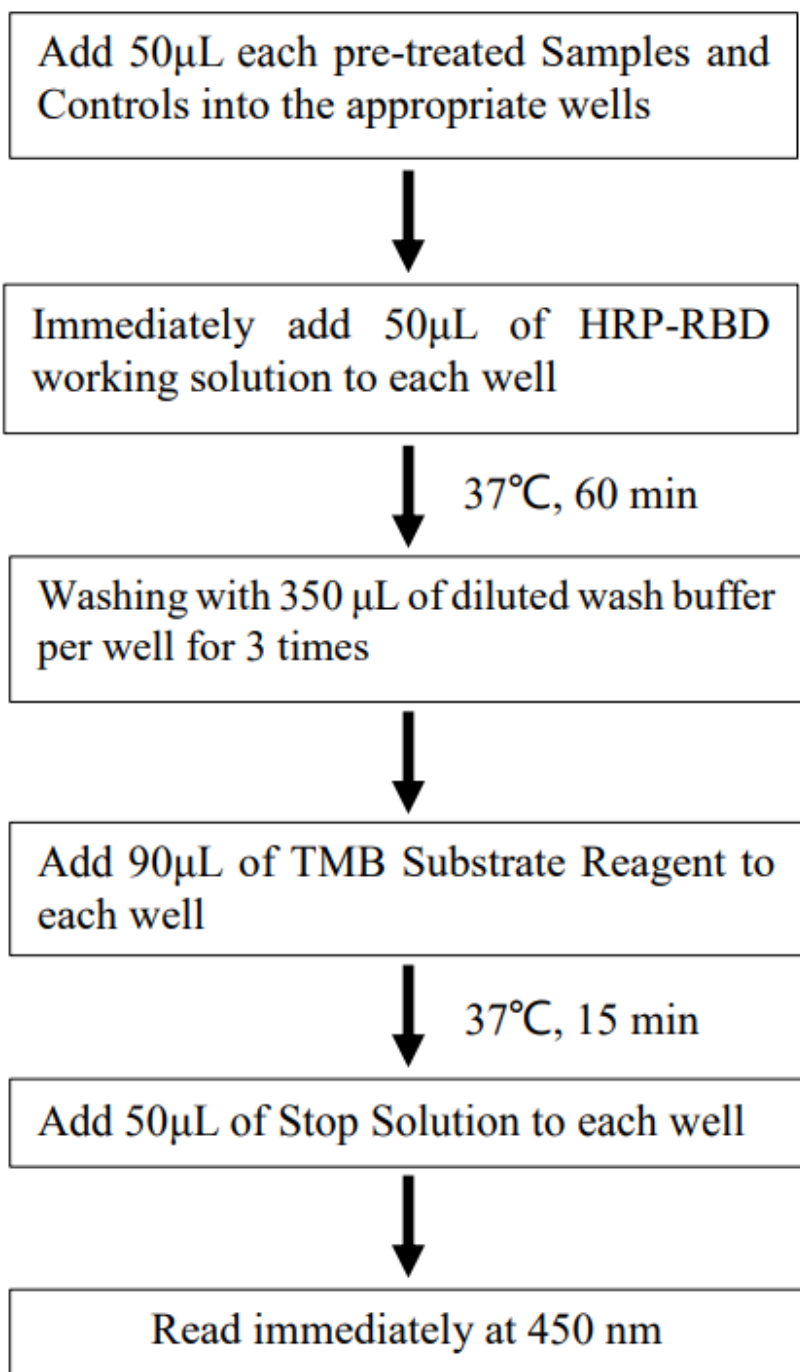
Add 50μL each pre-treated Samples and Controls into the appropriate wells

Immediately add 50μL of HRP-RBD working solution to each well

37℃, 60 min

Washing with 350 μL of diluted wash buffer per well for 3 times

Add 90μL of TMB Substrate Reagent to each well

37℃, 15 min

Add 50μL of Stop Solution to each well

Read immediately at 450 nm